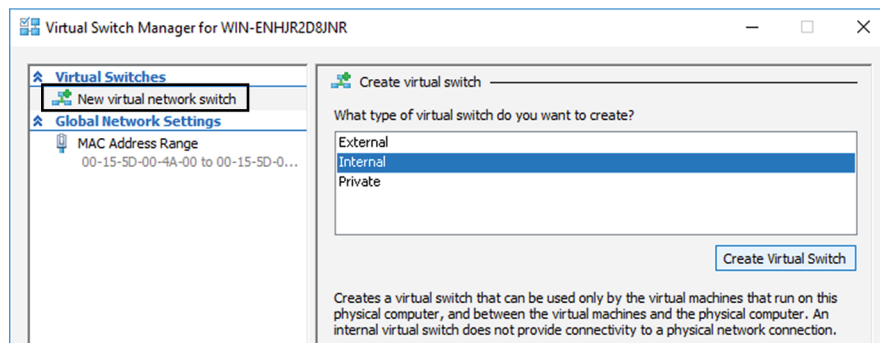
Virtual Switch Manager for WIN-ENHJR2D8JNR

Virtual Switches
New virtual network switch
Global Network Settings
MAC Address Range
00-15-5D-00-4A-00 to 00-15-5D-0...

Create virtual switch

What type of virtual switch do you want to create?

External
Internal
Private

Create Virtual Switch

Creates a virtual switch that can be used only by the virtual machines that run on this physical computer, and between the virtual machines and the physical computer. An internal virtual switch does not provide connectivity to a physical network connection.